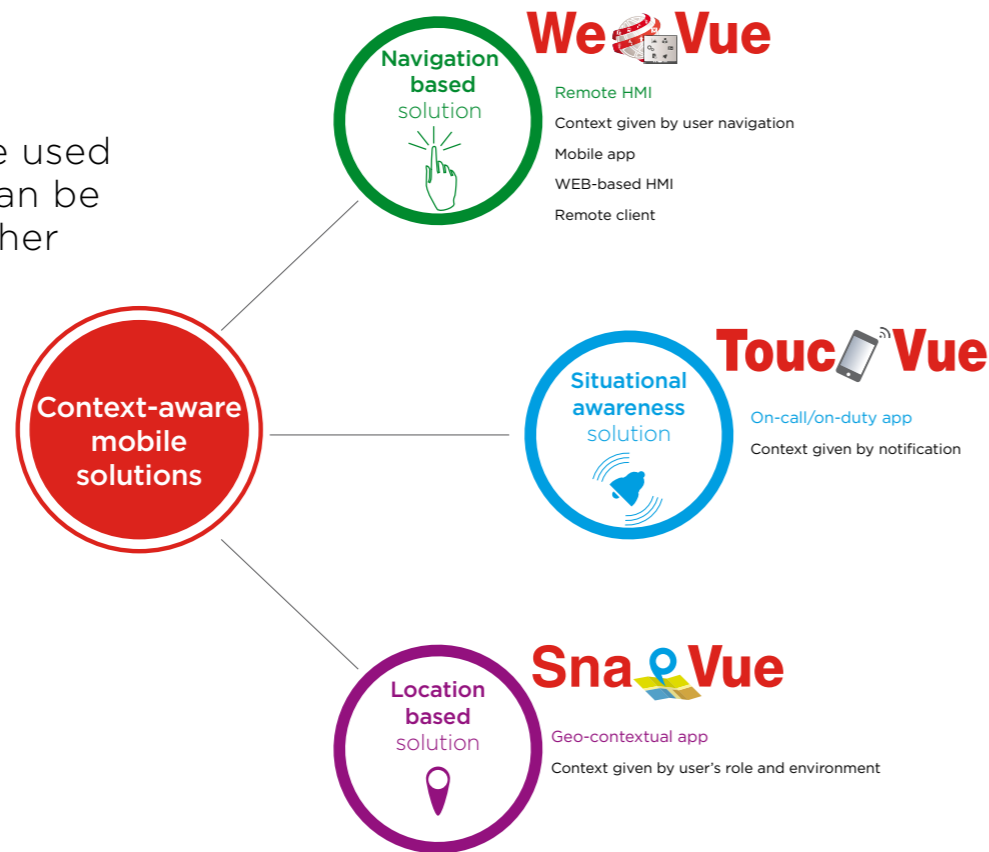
e used
an be
her

Context-aware mobile solutions

Navigation based solution

We Vue

Remote HMI

Context given by user navigation

Mobile app

WEB-based HMI

Remote client

Situational awareness solution

Touc Vue

On-call/on-duty app

Context given by notification

Location based solution

Sna Vue

Geo-contextual app

Context given by user's role and environment